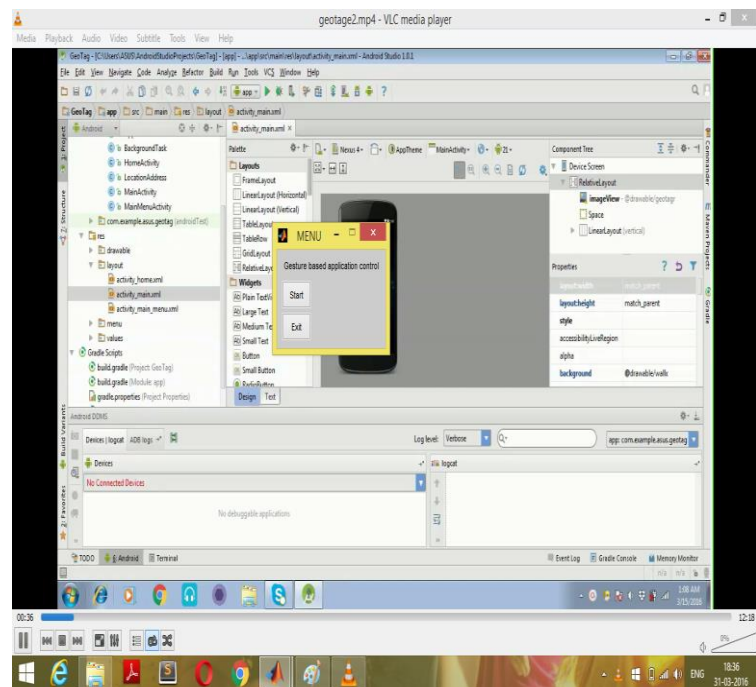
geotage2.mp4 - VLC media player

Media Playback Audio Video Subtitle Tools View Help

GeoTag - [C:\Users\ASUS\AndroidStudioProjects\GeoTag] - [app] - ...\app\src\main\res\layout\activity_main.xml - Android Studio 1.0.1

File Edit View Navigate Code Analyze Refactor Build Run Tools VCS Window Help

GeoTag app src main res layout activity_main.xml

Android

BackgroundTask
HomeActivity
LocationAddress
MainActivity
MainMenuActivity
com.example.asus.geotag (androidTest)
res
drawable
layout
activity_home.xml
activity_main.xml
activity_main_menu.xml
menu
values
Gradle Scripts
build.gradle (Project: GeoTag)
build.gradle (Module: app)
gradle.properties (Project Properties)

activity_main.xml

Palette
Layouts
FrameLayout
LinearLayout (Horizontal)
LinearLayout (Vertical)
TableLayout
TableRow
GridLayout
RelativeLayout
Widgets
Plain TextView
Large Text
Medium Text
Small Text
Button
Small Button
RadioButton

Nexus 4 AppTheme MainActivity 21

MENU

Gesture based application control

Start

Exit

Design Text

Component Tree
Device Screen
RelativeLayout
imageView - @drawable/geotagr
Space
LinearLayout (vertical)

Properties
layout:width match_parent
layout:height match_parent
style
accessibilityLiveRegion
alpha
background @drawable/walls

Android DDMS

Devices | logcat ADB logs

Log level: Verbose

app: com.example.asus.geotag

Devices

No Connected Devices

No debuggable applications

logcat

TODO 6: Android Terminal

Event Log Gradle Console Memory Monitor

n/a n/a

1:08 AM
3/15/2016

00:36

12:18

ENG

18:36
31-03-2016